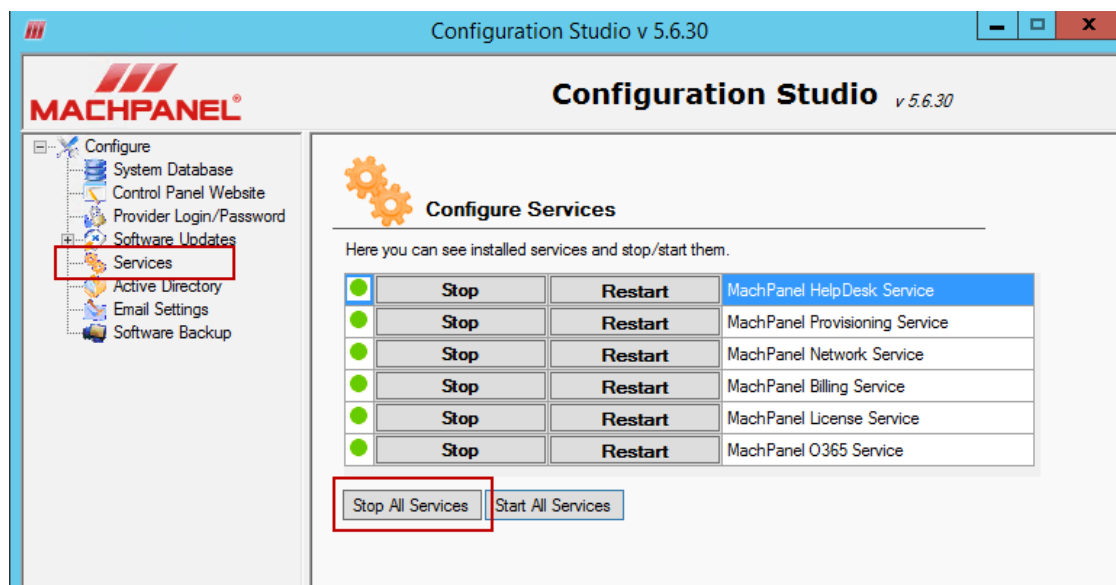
Configuration Studio v 5.6.30

MACHPANEL®

Configuration Studio v 5.6.30

Configure
System Database
Control Panel Website
Provider Login/Password
Software Updates
Services
Active Directory
Email Settings
Software Backup

Configure Services

Here you can see installed services and stop/start them.

| | | | |
|---|---|---|---|
| | Stop | Restart | MachPanel HelpDesk Service |
| | Stop | Restart | MachPanel Provisioning Service |
| | Stop | Restart | MachPanel Network Service |
| | Stop | Restart | MachPanel Billing Service |
| | Stop | Restart | MachPanel License Service |
| | Stop | Restart | MachPanel O365 Service |

Stop All Services
Start All Services